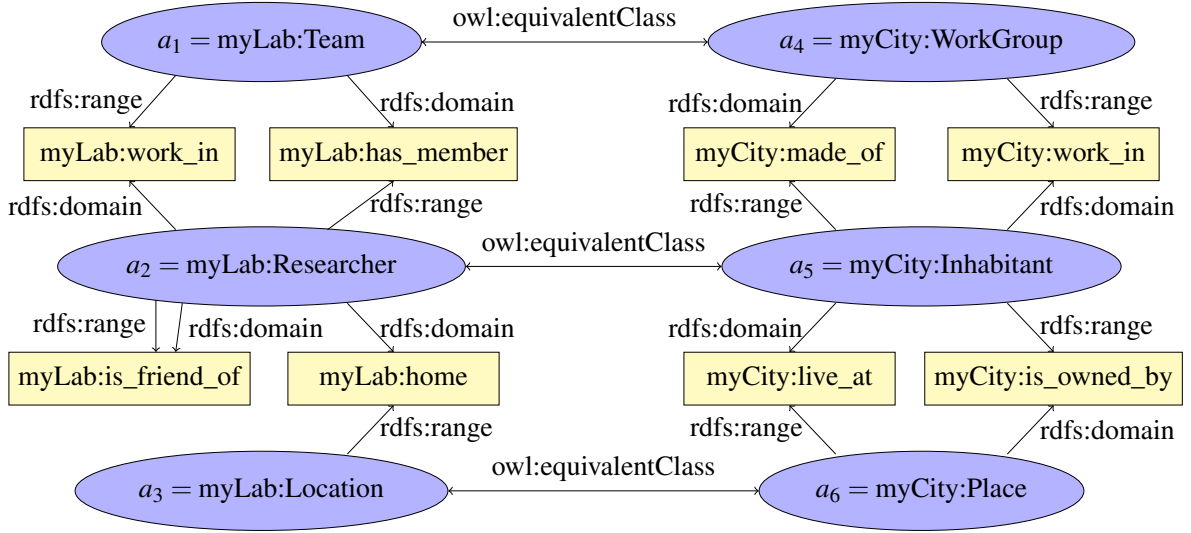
$a_1 =$ myLab:Team
owl:equivalentClass
$a_4 =$ myCity:WorkGroup
rdfs:range
rdfs:domain
rdfs:domain
rdfs:range
myLab:work_in
myLab:has_member
myCity:made_of
myCity:work_in
rdfs:domain
rdfs:range
rdfs:range
rdfs:domain
$a_2 =$ myLab:Researcher
owl:equivalentClass
$a_5 =$ myCity:Inhabitant
rdfs:range
rdfs:domain
rdfs:domain
rdfs:domain
rdfs:range
myLab:is_friend_of
myLab:home
myCity:live_at
myCity:is_owned_by
rdfs:range
rdfs:range
rdfs:domain
$a_3 =$ myLab:Location
owl:equivalentClass
$a_6 =$ myCity:Place